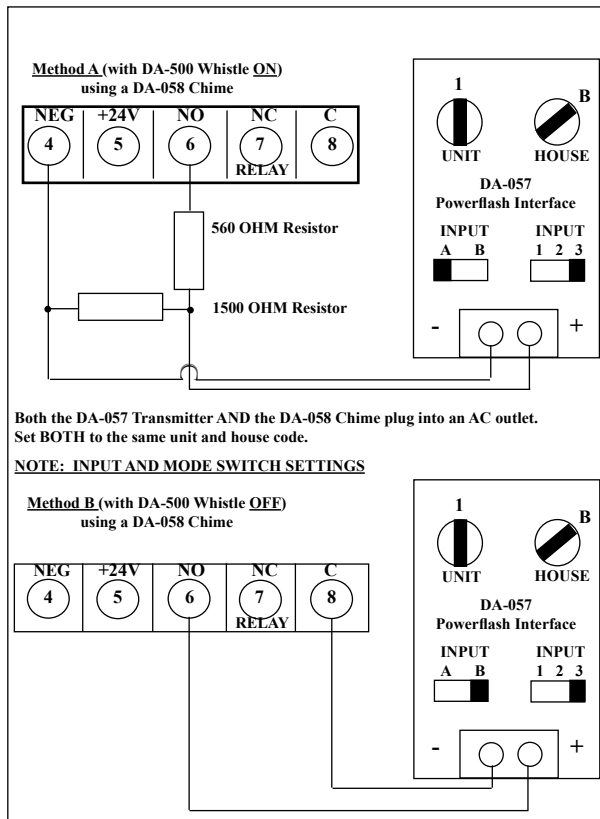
Method A (with DA-500 Whistle ON) using a DA-058 Chime

NEG 4
+24V 5
NO 6
NC 7
C 8
RELAY

560 OHM Resistor

1500 OHM Resistor

1
B
UNIT
HOUSE
DA-057
Powerflash Interface
INPUT
A B
INPUT
1 2 3
-
+

Both the DA-057 Transmitter AND the DA-058 Chime plug into an AC outlet. Set BOTH to the same unit and house code.

NOTE: INPUT AND MODE SWITCH SETTINGS

Method B (with DA-500 Whistle OFF) using a DA-058 Chime

NEG 4
+24V 5
NO 6
NC 7
C 8
RELAY

1
B
UNIT
HOUSE
DA-057
Powerflash Interface
INPUT
A B
INPUT
1 2 3
-
+